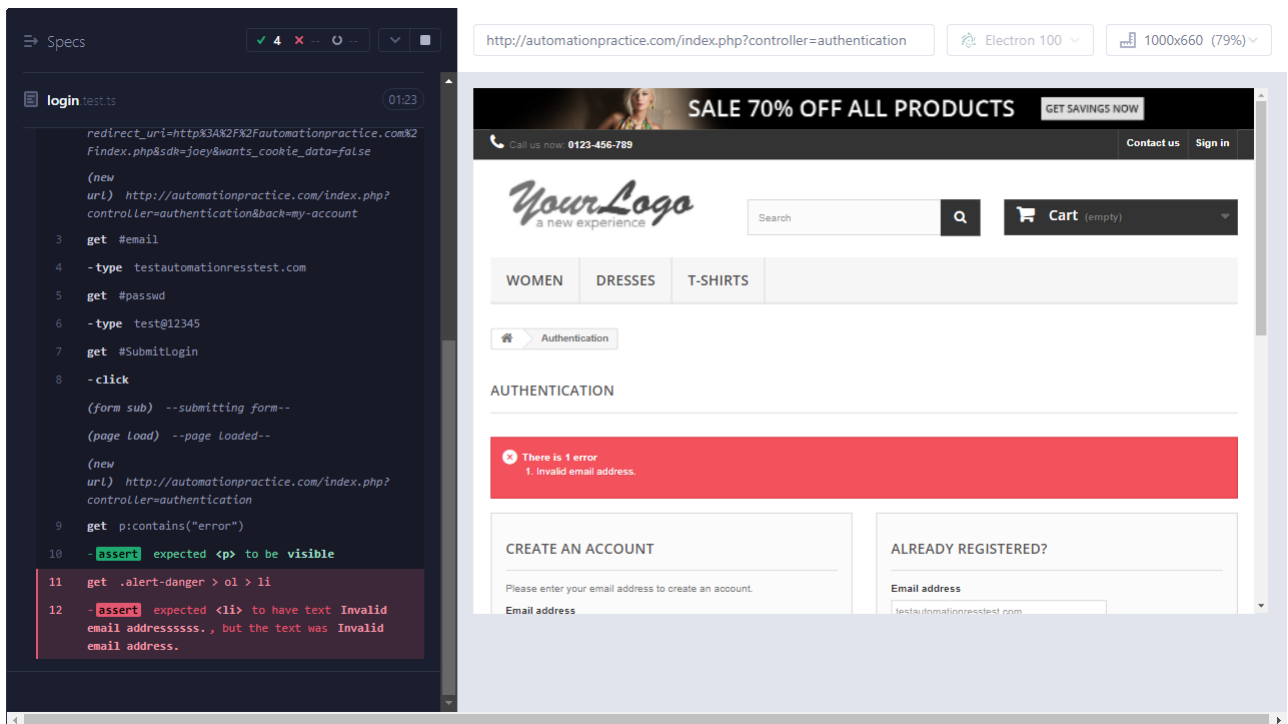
Specs ✓ 4 ✕ -- ○ --

login.test.ts 01:23

redirect_uri=http%3A%2F%2Fautomationpractice.com%2Findex.php&sdk=joey&wants_cookie_data=false

(new url) http://automationpractice.com/index.php?controller=authentication&back=my-account

3 get #email

4 -type testautomationresstest.com

5 get #passwd

6 -type test@12345

7 get #SubmitLogin

8 -click

(form sub) --submitting form--

(page load) --page loaded--

(new url) http://automationpractice.com/index.php?controller=authentication

9 get p:contains("error")

10 -assert expected <p> to be visible

11 get .alert-danger > ol > li

12 -assert expected <li> to have text Invalid email addressssss., but the text was Invalid email address.

http://automationpractice.com/index.php?controller=authentication

Electron 100

1000x660 (79%)

SALE 70% OFF ALL PRODUCTS GET SAVINGS NOW

Call us now: 0123-456-789

Contact us Sign in

YourLogo a new experience

Search

Cart (empty)

WOMEN DRESSES T-SHIRTS

Authentication

AUTHENTICATION

There is 1 error
1. Invalid email address.

CREATE AN ACCOUNT

Please enter your email address to create an account.

Email address

ALREADY REGISTERED?

Email address

testautomationresstest.com